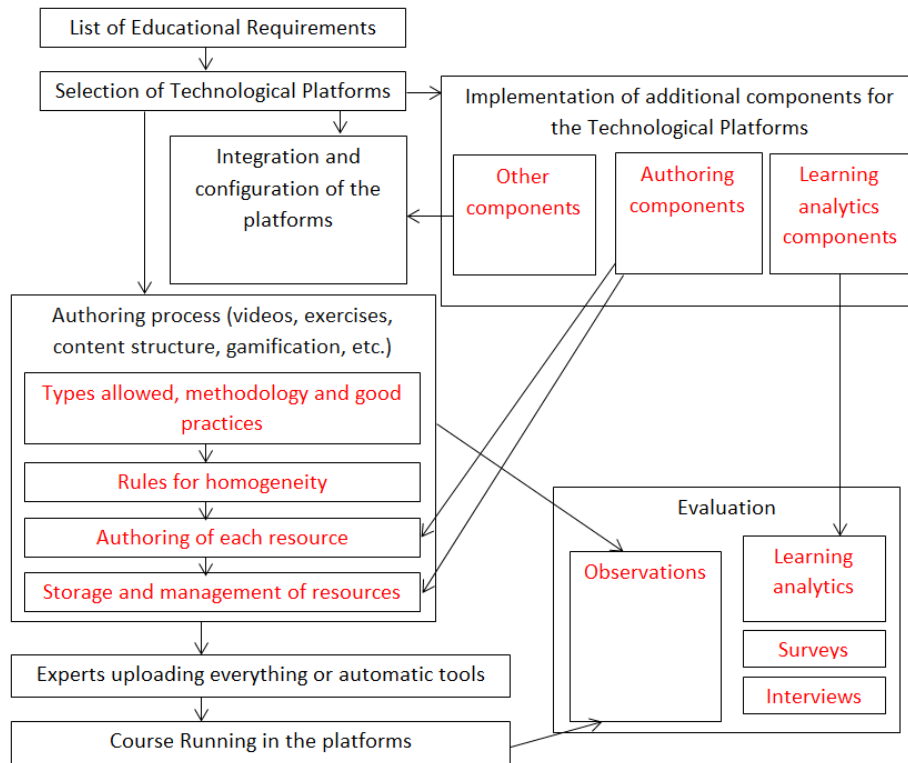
List of Educational Requirements

Selection of Technological Platforms

Implementation of additional components for the Technological Platforms

Integration and configuration of the platforms

Other components

Authoring components

Learning analytics components

Authoring process (videos, exercises, content structure, gamification, etc.)

Types allowed, methodology and good practices

Rules for homogeneity

Authoring of each resource

Storage and management of resources

Evaluation

Observations

Learning analytics

Surveys

Interviews

Experts uploading everything or automatic tools

Course Running in the platforms